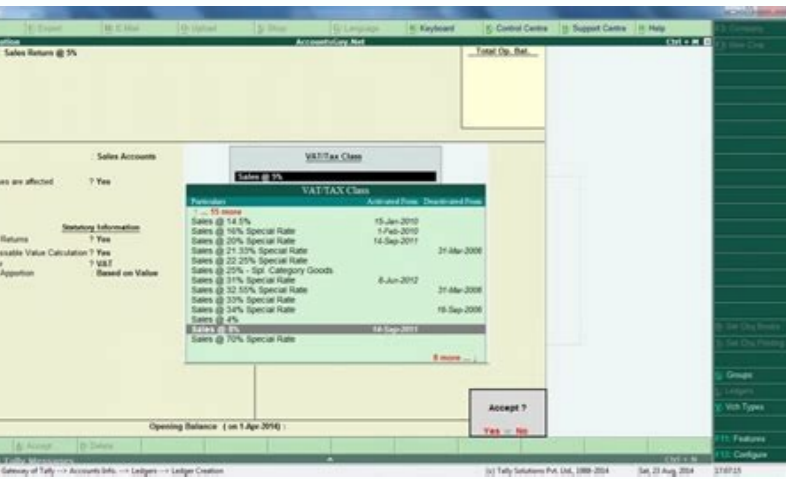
E: Export | M: E-Mail | O: Upload | S: Shop | G: Language | K: Keyboard | K: Control Centre | H: Support Centre | H: Help

ation | AccountsGuy.Net | Ctrl + M

Sales Return @ 5%

Total Op. Bal.

Sales Accounts

es are affected ? Yes

Statutory Information

Returns ? Yes

ssable Value Calculation ? Yes

? VAT

Apportion : Based on Value

VAT/Tax Class

Sales @ 5%

VAT/TAX Class

| Particulars | Activated From | Deactivated From |
|---|---|---|
| ↑ ... 55 more | | |
| Sales @ 14.5% | 15-Jan-2010 | |
| Sales @ 16% Special Rate | 1-Feb-2010 | |
| Sales @ 20% Special Rate | 14-Sep-2011 | |
| Sales @ 21.33% Special Rate | | 31-Mar-2008 |
| Sales @ 22.25% Special Rate | | |
| Sales @ 25% - Spl. Category Goods | | |
| Sales @ 31% Special Rate | 8-Jun-2012 | |
| Sales @ 32.55% Special Rate | | 31-Mar-2008 |
| Sales @ 33% Special Rate | | |
| Sales @ 34% Special Rate | | 16-Sep-2008 |
| Sales @ 4% | | |
| Sales @ 5% | 14-Sep-2011 | |
| Sales @ 70% Special Rate | | |

8 more ... ↓

Opening Balance ( on 1-Apr-2014) :

Accept ?

Yes or No

A: Accept | D: Delete

Tally Messages

Gateway of Tally --> Accounts Info. --> Ledgers --> Ledger Creation

(c) Tally Solutions Pvt. Ltd., 1988-2014 | Sat, 23 Aug, 2014 | 17:07:15

Ctrl + N

F1: Company

F3: Cmp Info

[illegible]

G: Groups

L: Ledgers

V: Vch Types

F11: Features

F12: Configure